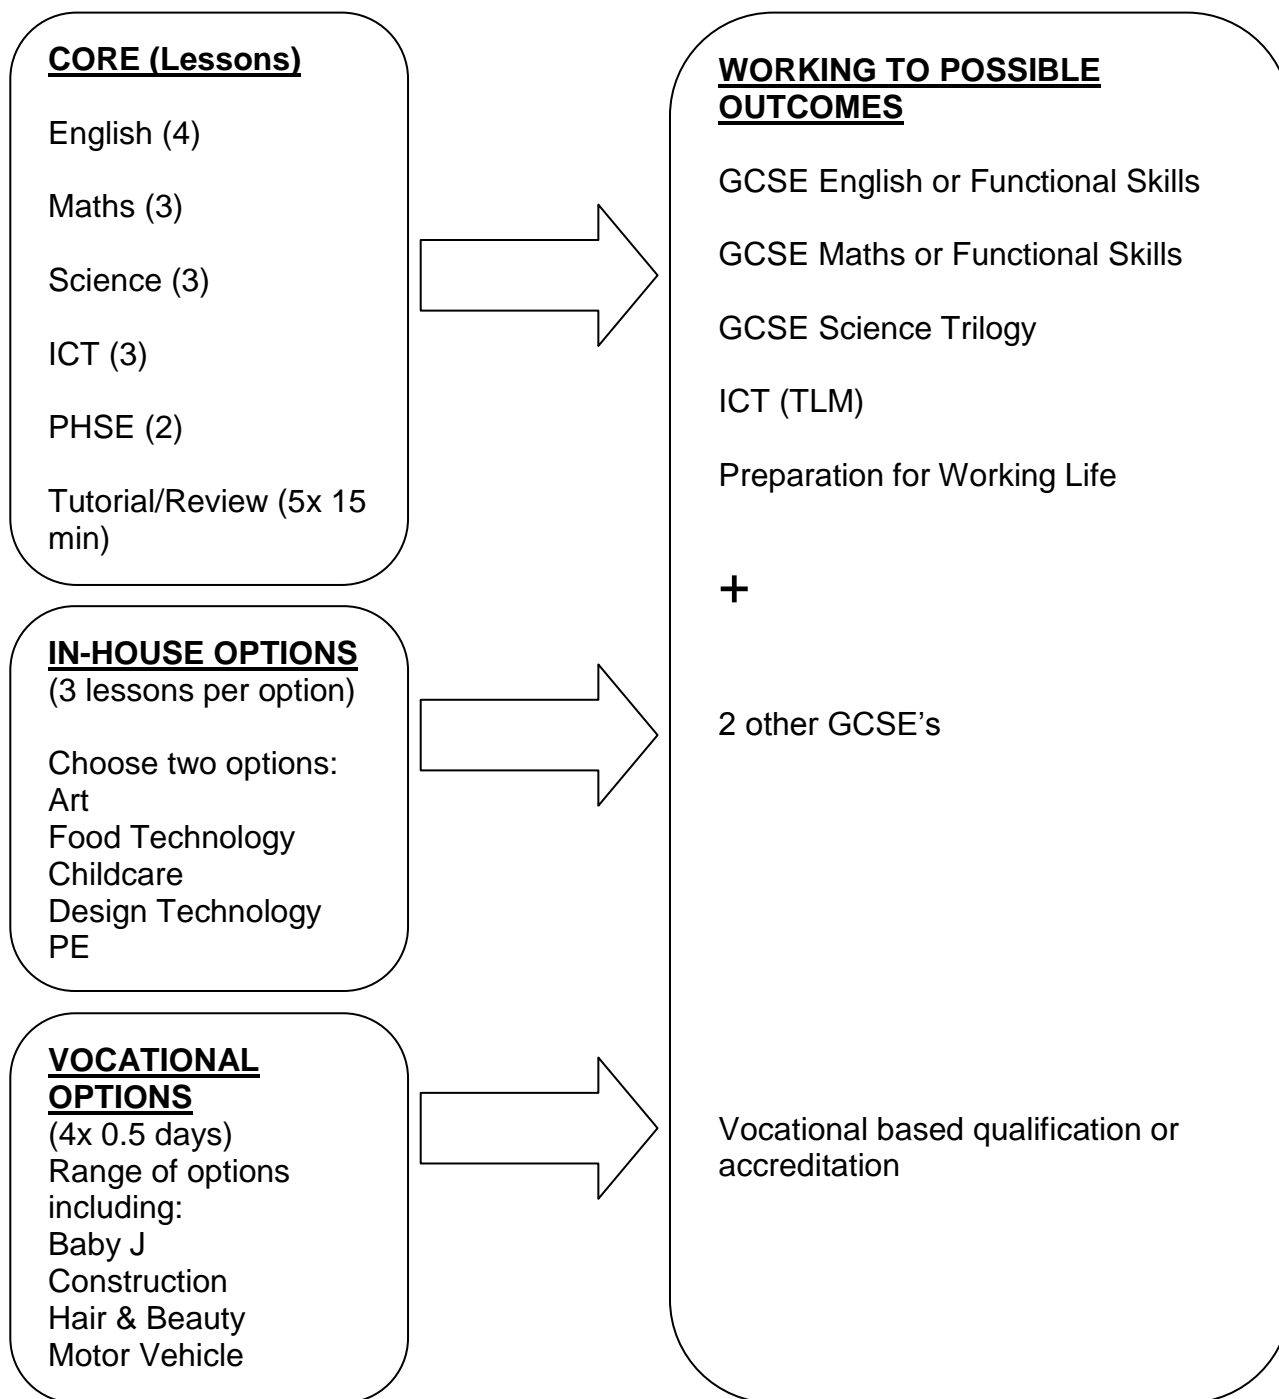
CORE (Lessons)

English (4)

Maths (3)

Science (3)

ICT (3)

PHSE (2)

Tutorial/Review (5x 15 min)

IN-HOUSE OPTIONS
(3 lessons per option)

Choose two options:
Art
Food Technology
Childcare
Design Technology
PE

VOCATIONAL OPTIONS
(4x 0.5 days)
Range of options including:
Baby J
Construction
Hair & Beauty
Motor Vehicle

WORKING TO POSSIBLE OUTCOMES

GCSE English or Functional Skills

GCSE Maths or Functional Skills

GCSE Science Trilogy

ICT (TLM)

Preparation for Working Life

+

2 other GCSE's

Vocational based qualification or accreditation